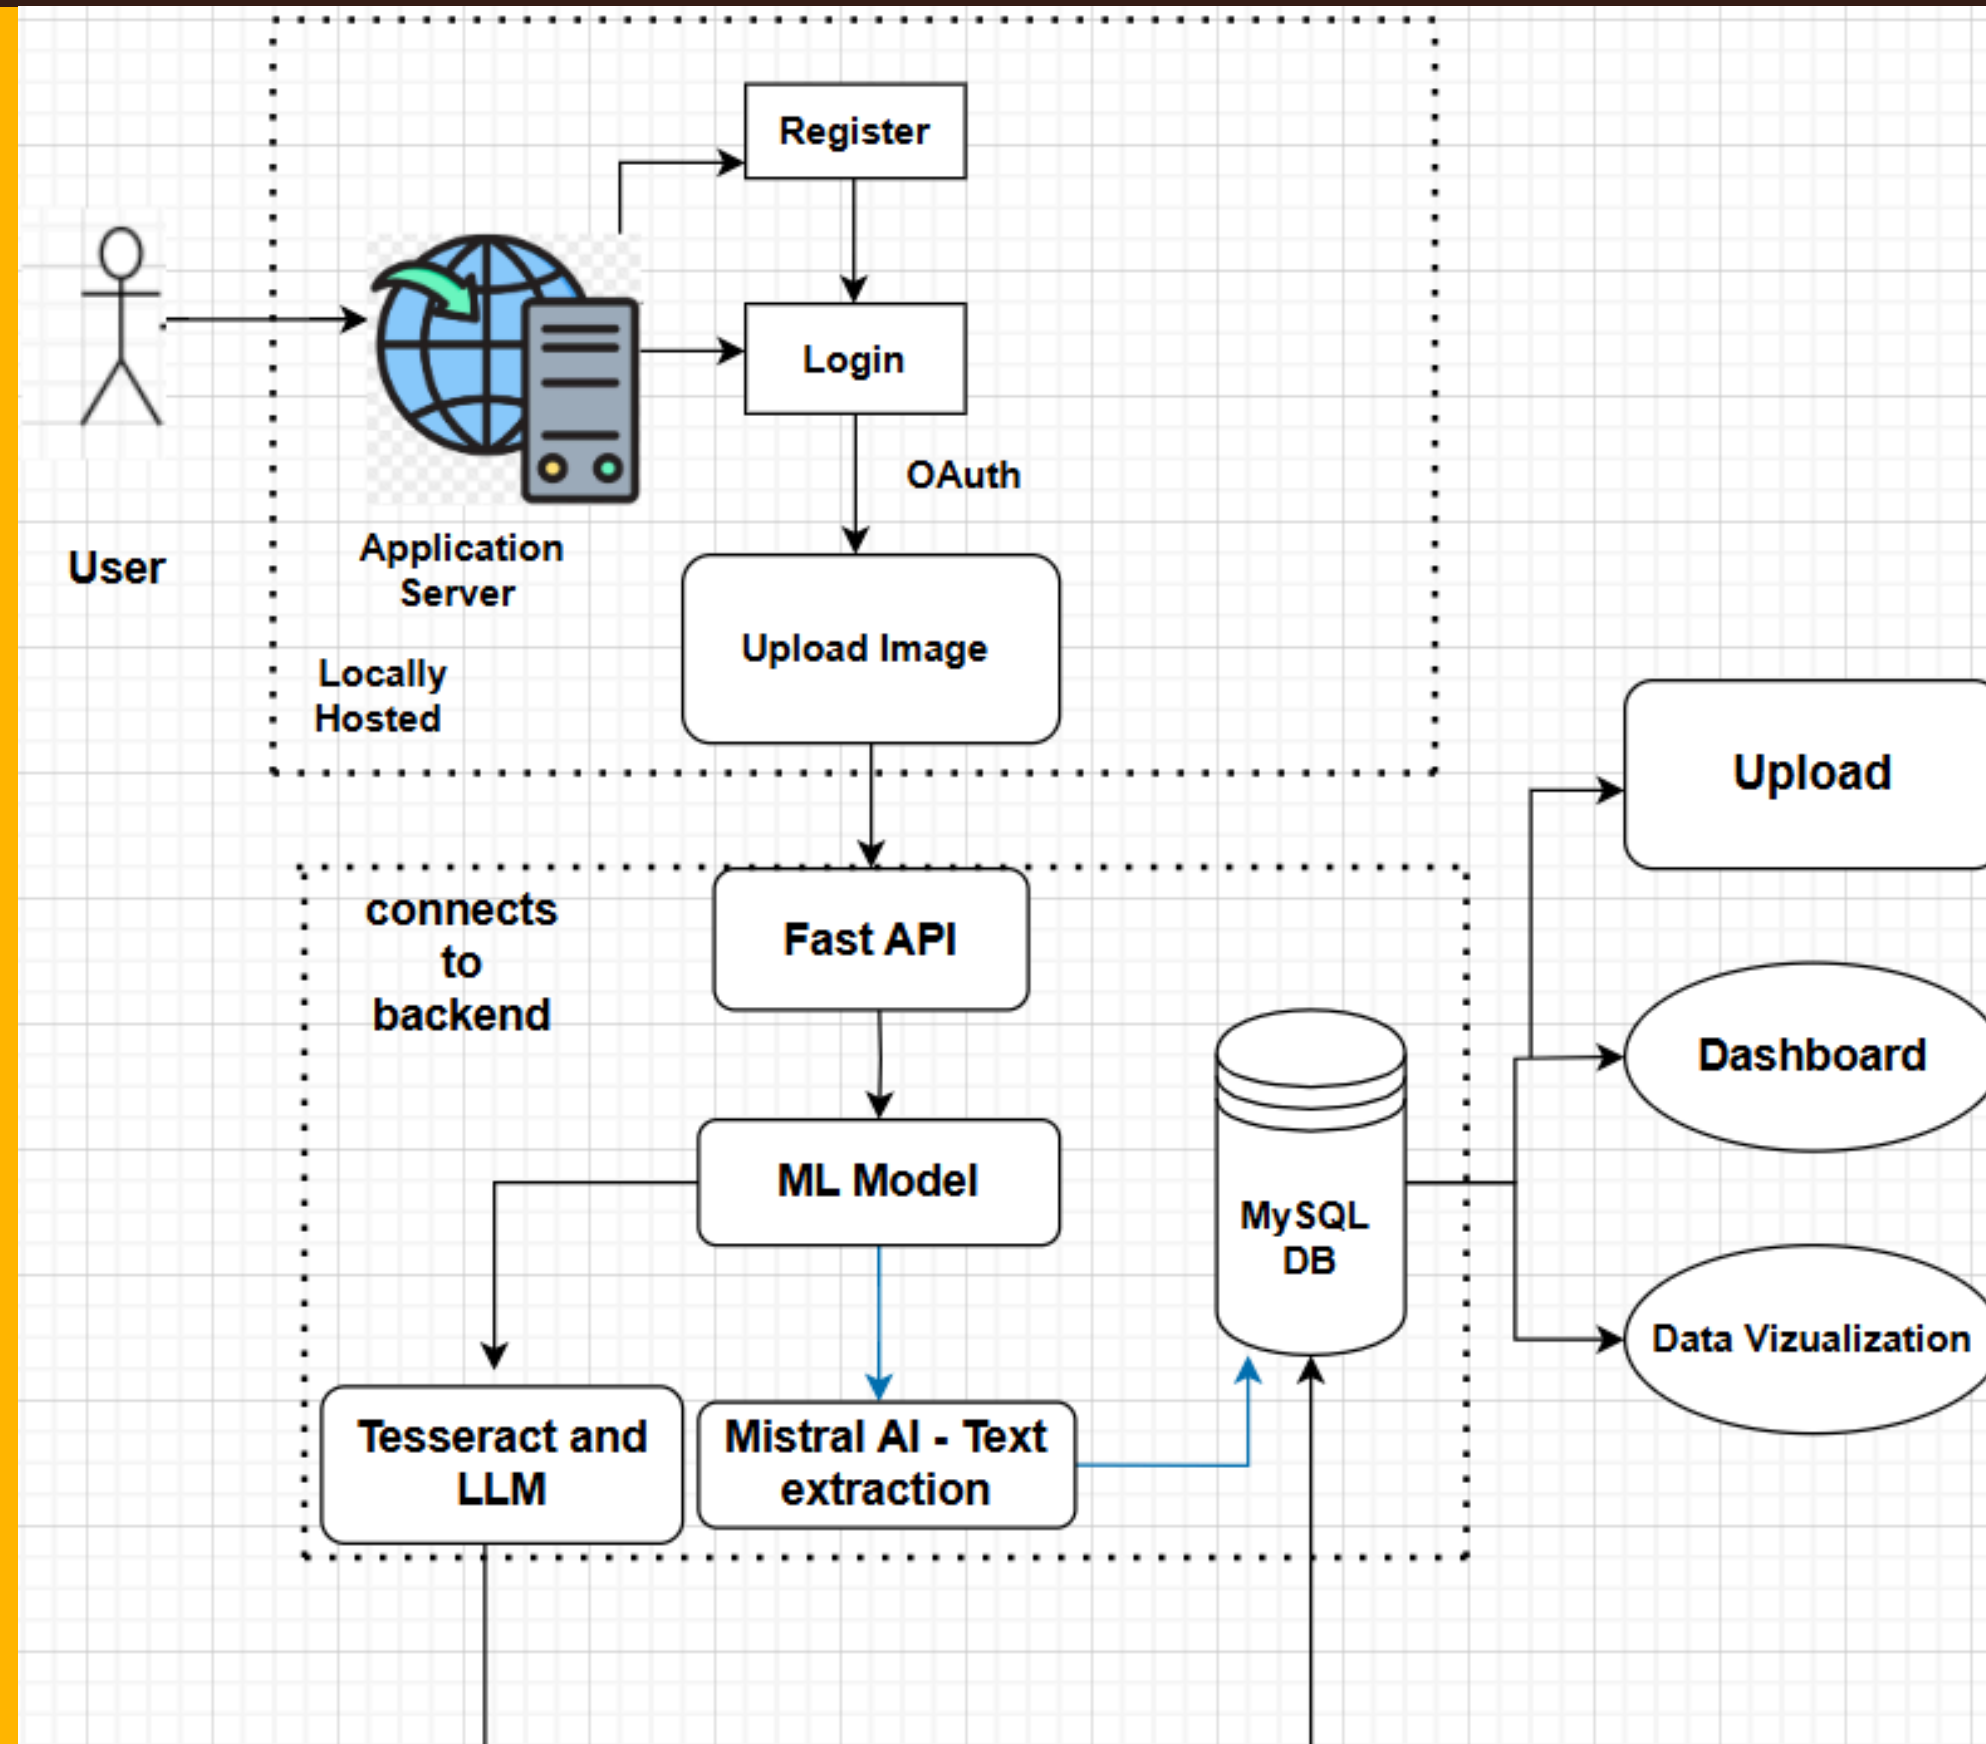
Register

User

Login

OAuth

Application Server

Upload Image

Locally Hosted

Upload

connects to backend

Fast API

Dashboard

ML Model

MySQL DB

Data Vizualization

Tesseract and LLM

Mistral AI - Text extraction